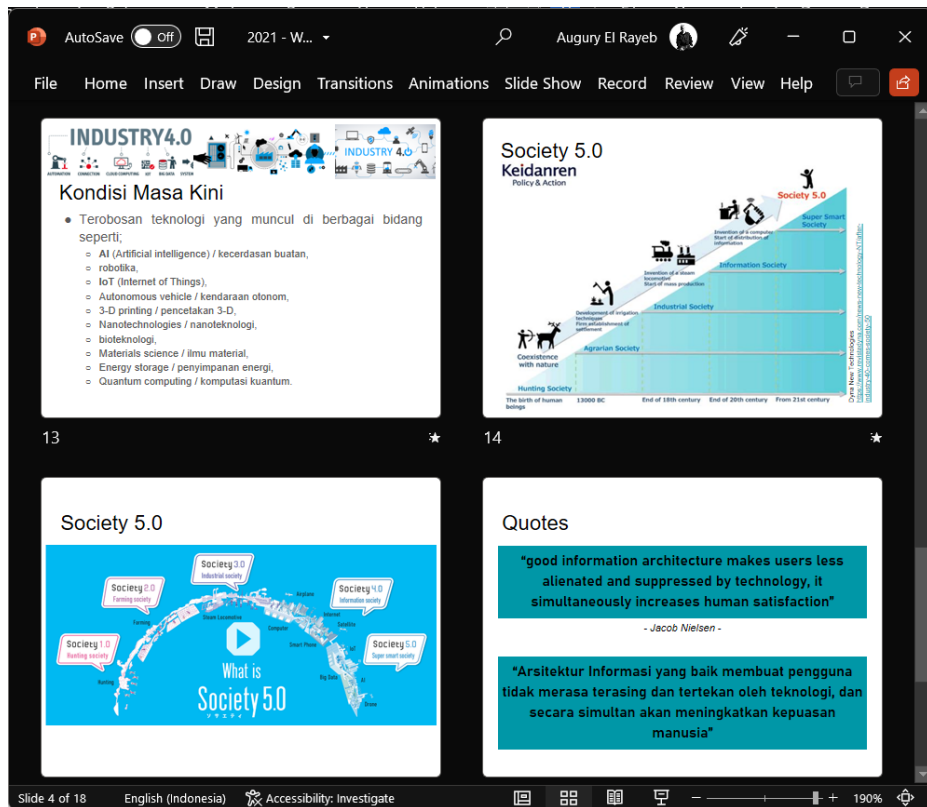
AutoSave Off 2021 - W... Augury El Rayeb

File Home Insert Draw Design Transitions Animations Slide Show Record Review View Help

INDUSTRY4.0

AUTOMATION CONNECTION CLOUD COMPUTING IOT BIG DATA SYSTEM

INDUSTRY 4.0

Kondisi Masa Kini

- Terobosan teknologi yang muncul di berbagai bidang seperti;
  - AI (Artificial intelligence) / kecerdasan buatan,
  - robotika,
  - IoT (Internet of Things),
  - Autonomous vehicle / kendaraan otonom,
  - 3-D printing / pencetakan 3-D,
  - Nanotechnologies / nanoteknologi,
  - bioteknologi,
  - Materials science / ilmu material,
  - Energy storage / penyimpanan energi,
  - Quantum computing / komputasi kuantum.

13

Society 5.0

Keidanren
Policy & Action

Society 5.0

Super Smart Society

Invention of a computer Start of distribution of information

Information Society

Invention of a steam locomotive Start of mass production

Industrial Society

Development of irrigation techniques Firm establishment of settlement

Agrarian Society

Coexistence with nature

Hunting Society

The birth of human beings 13000 BC End of 18th century End of 20th century From 21st century

Oyra New Technologies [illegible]

14

Society 5.0

Society 3.0 Industrial society

Society 2.0 Farming society

Society 4.0 Information society

Society 1.0 Hunting society

Society 5.0 Super smart society

Farming Steam Locomotive Airplane Computer Satellite Smart Phone IoT Big Data AI Hunting Drone

What is Society 5.0

Quotes

"good information architecture makes users less alienated and suppressed by technology, it simultaneously increases human satisfaction"

- Jacob Nielsen -

"Arsitektur Informasi yang baik membuat pengguna tidak merasa terasing dan tertekan oleh teknologi, dan secara simultan akan meningkatkan kepuasan manusia"

Slide 4 of 18 English (Indonesia) Accessibility: Investigate 190%